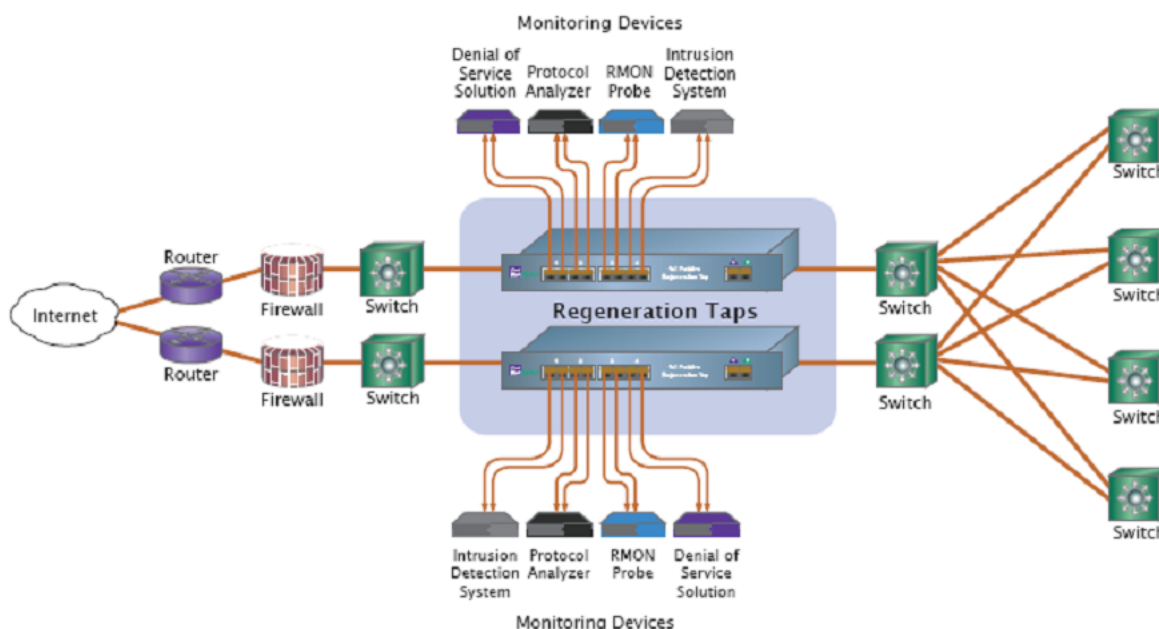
Monitoring Devices

Denial of Service Solution

Protocol Analyzer

RMON Probe

Intrusion Detection System

Internet

Router

Firewall

Switch

Router

Firewall

Switch

Regeneration Taps

Switch

Switch

Switch

Switch

Switch

Switch

Intrusion Detection System

Protocol Analyzer

RMON Probe

Denial of Service Solution

Monitoring Devices